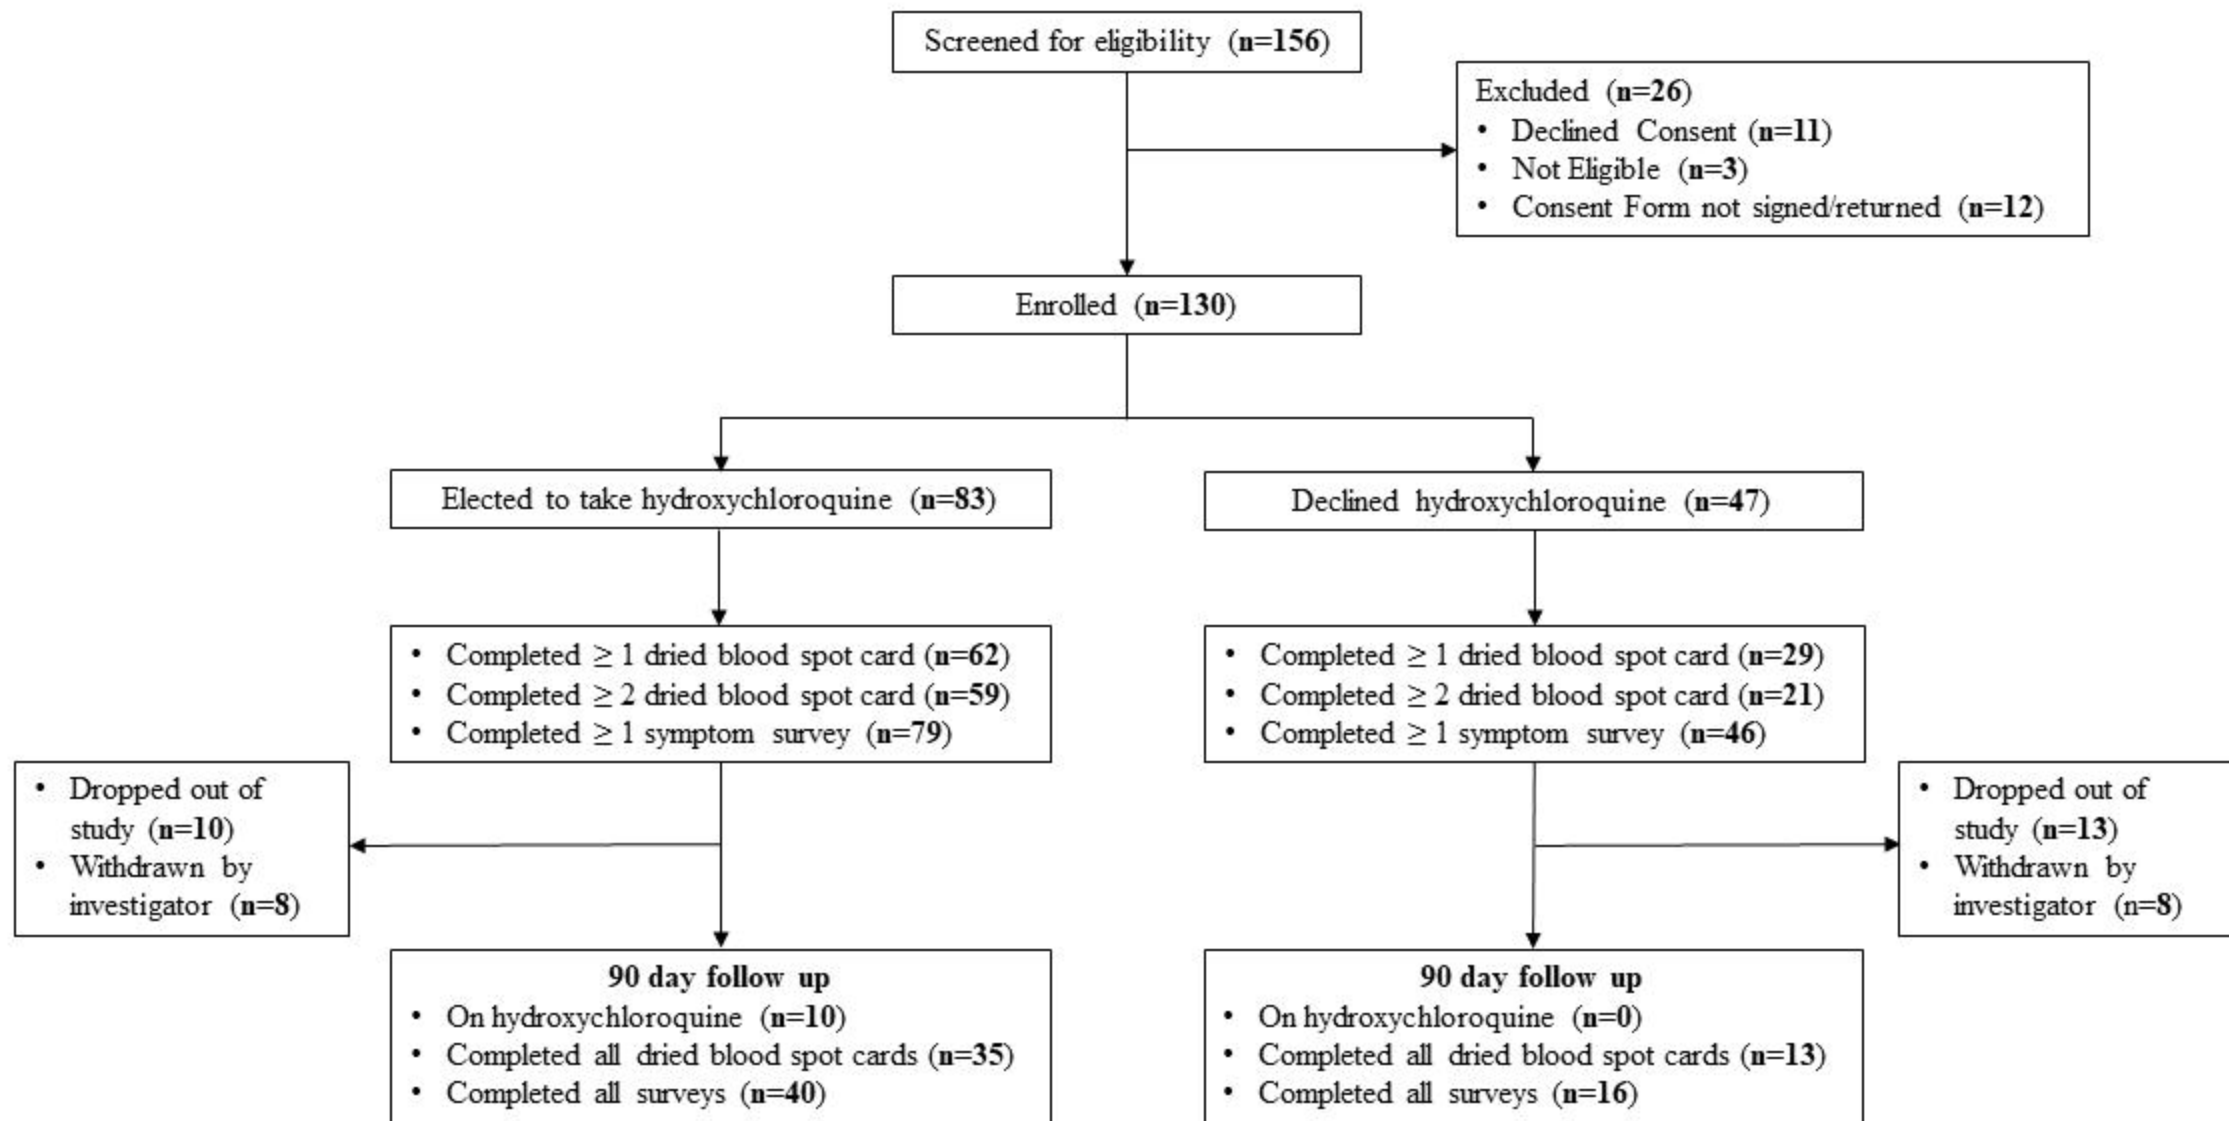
Screened for eligibility (n=156)

Excluded (n=26)
• Declined Consent (n=11)
• Not Eligible (n=3)
• Consent Form not signed/returned (n=12)

Enrolled (n=130)

Elected to take hydroxychloroquine (n=83)

Declined hydroxychloroquine (n=47)

• Completed $\geq 1$ dried blood spot card (n=62)
• Completed $\geq 2$ dried blood spot card (n=59)
• Completed $\geq 1$ symptom survey (n=79)

• Completed $\geq 1$ dried blood spot card (n=29)
• Completed $\geq 2$ dried blood spot card (n=21)
• Completed $\geq 1$ symptom survey (n=46)

• Dropped out of study (n=10)
• Withdrawn by investigator (n=8)

• Dropped out of study (n=13)
• Withdrawn by investigator (n=8)

90 day follow up
• On hydroxychloroquine (n=10)
• Completed all dried blood spot cards (n=35)
• Completed all surveys (n=40)

90 day follow up
• On hydroxychloroquine (n=0)
• Completed all dried blood spot cards (n=13)
• Completed all surveys (n=16)